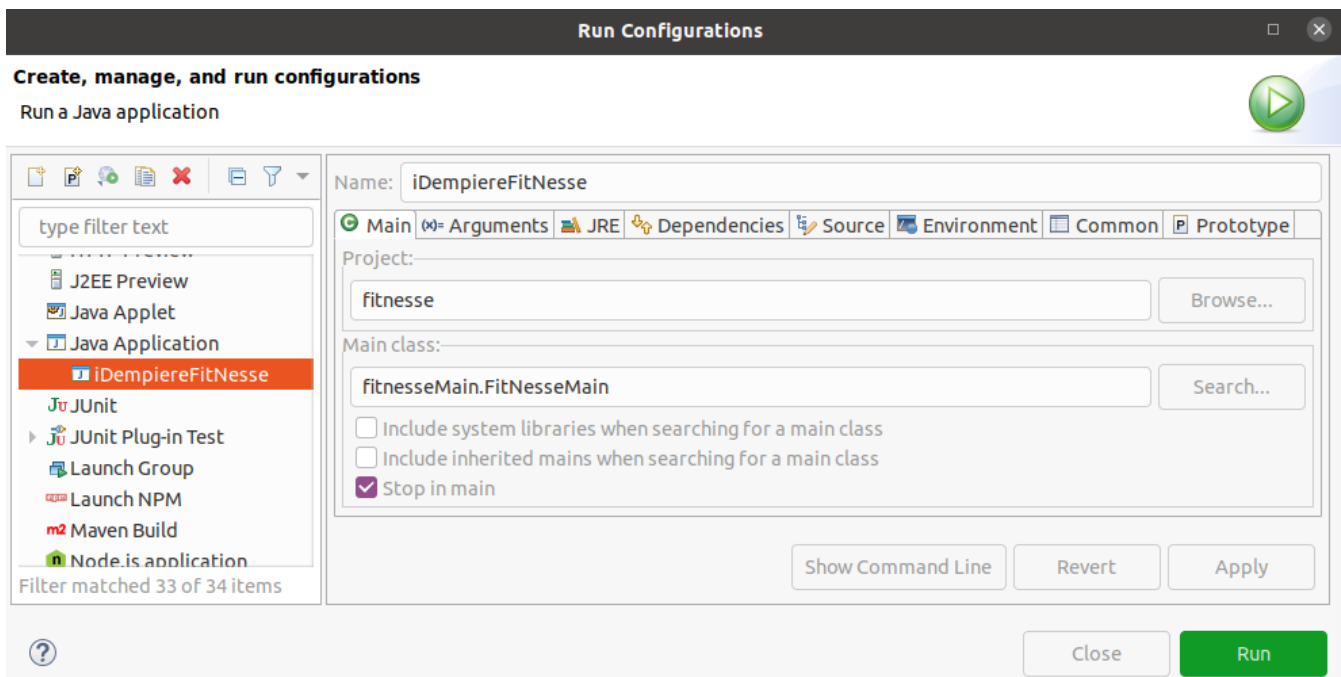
Run Configurations

Create, manage, and run configurations
Run a Java application

type filter text

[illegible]
J2EE Preview
Java Applet
Java Application
iDempiereFitNesse
JUnit
JUnit Plug-in Test
Launch Group
Launch NPM
Maven Build
Node.js application

Filter matched 33 of 34 items

Name: iDempiereFitNesse

Main | Arguments | JRE | Dependencies | Source | Environment | Common | Prototype

Project:
fitnesse
Browse...

Main class:
fitnesseMain.FitNesseMain
Search...

Include system libraries when searching for a main class
Include inherited mains when searching for a main class
Stop in main

Show Command Line | Revert | Apply

Close | Run